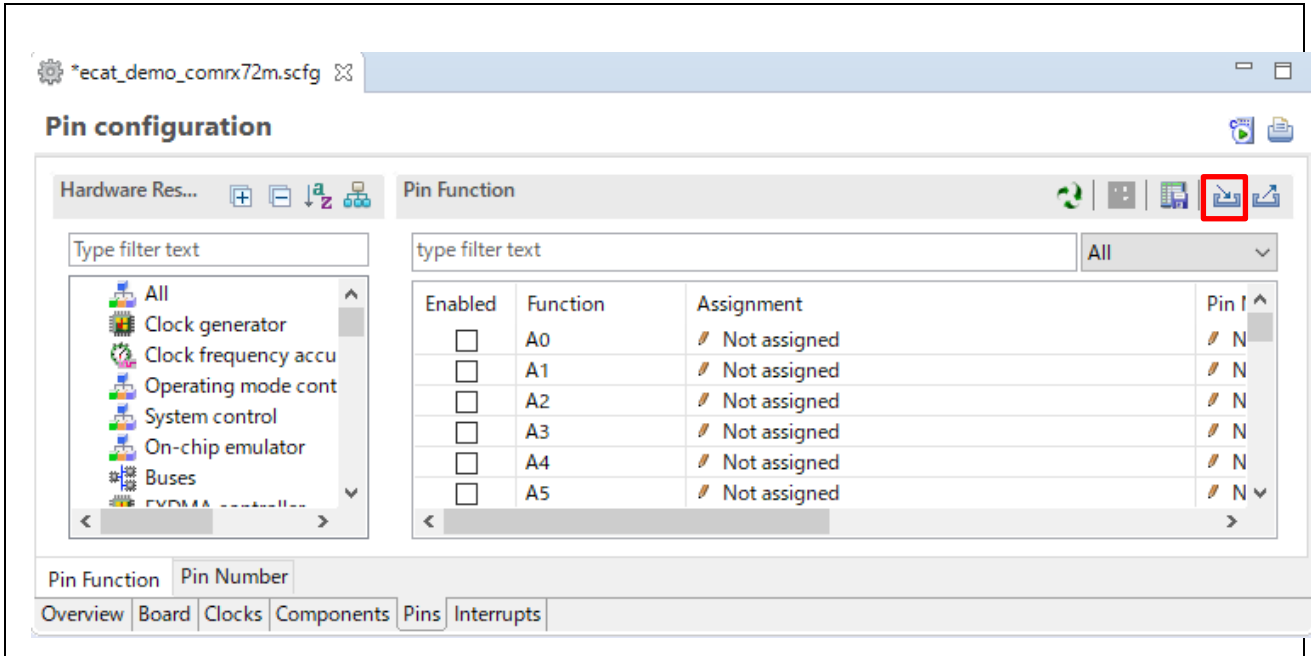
*ecat_demo_comrx72m.scfg

Pin configuration

Hardware Res...

Pin Function

Type filter text

type filter text

All

All
Clock generator
Clock frequency accu
Operating mode cont
System control
On-chip emulator
Buses
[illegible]

| Enabled | Function | Assignment | Pin N |
|---|---|---|---|
| ☐ | A0 | Not assigned | N |
| ☐ | A1 | Not assigned | N |
| ☐ | A2 | Not assigned | N |
| ☐ | A3 | Not assigned | N |
| ☐ | A4 | Not assigned | N |
| ☐ | A5 | Not assigned | N |

Pin Function | Pin Number

Overview | Board | Clocks | Components | Pins | Interrupts